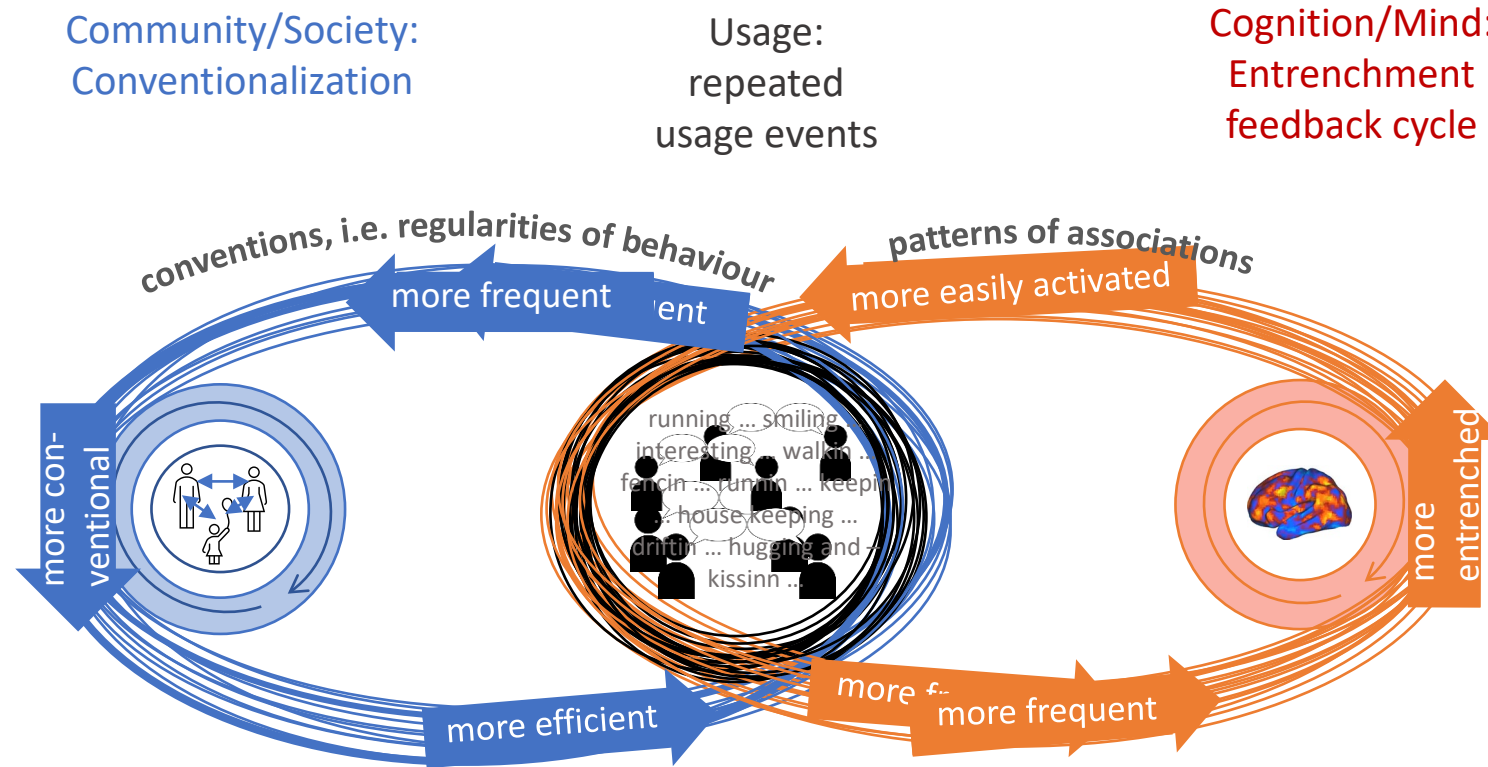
Community/Society: Conventionalization

Usage: repeated usage events

Cognition/Mind: Entrenchment feedback cycle

conventions, i.e. regularities of behaviour

patterns of associations

more frequent

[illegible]ent

more easily activated

more conventional

running ... smiling ... interesting ... walkin ... fencin ... runnin ... keepin ... house keeping ... driftin ... hugging and ... kissinn ...

more entrenched

more efficient

more fr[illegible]

more frequent